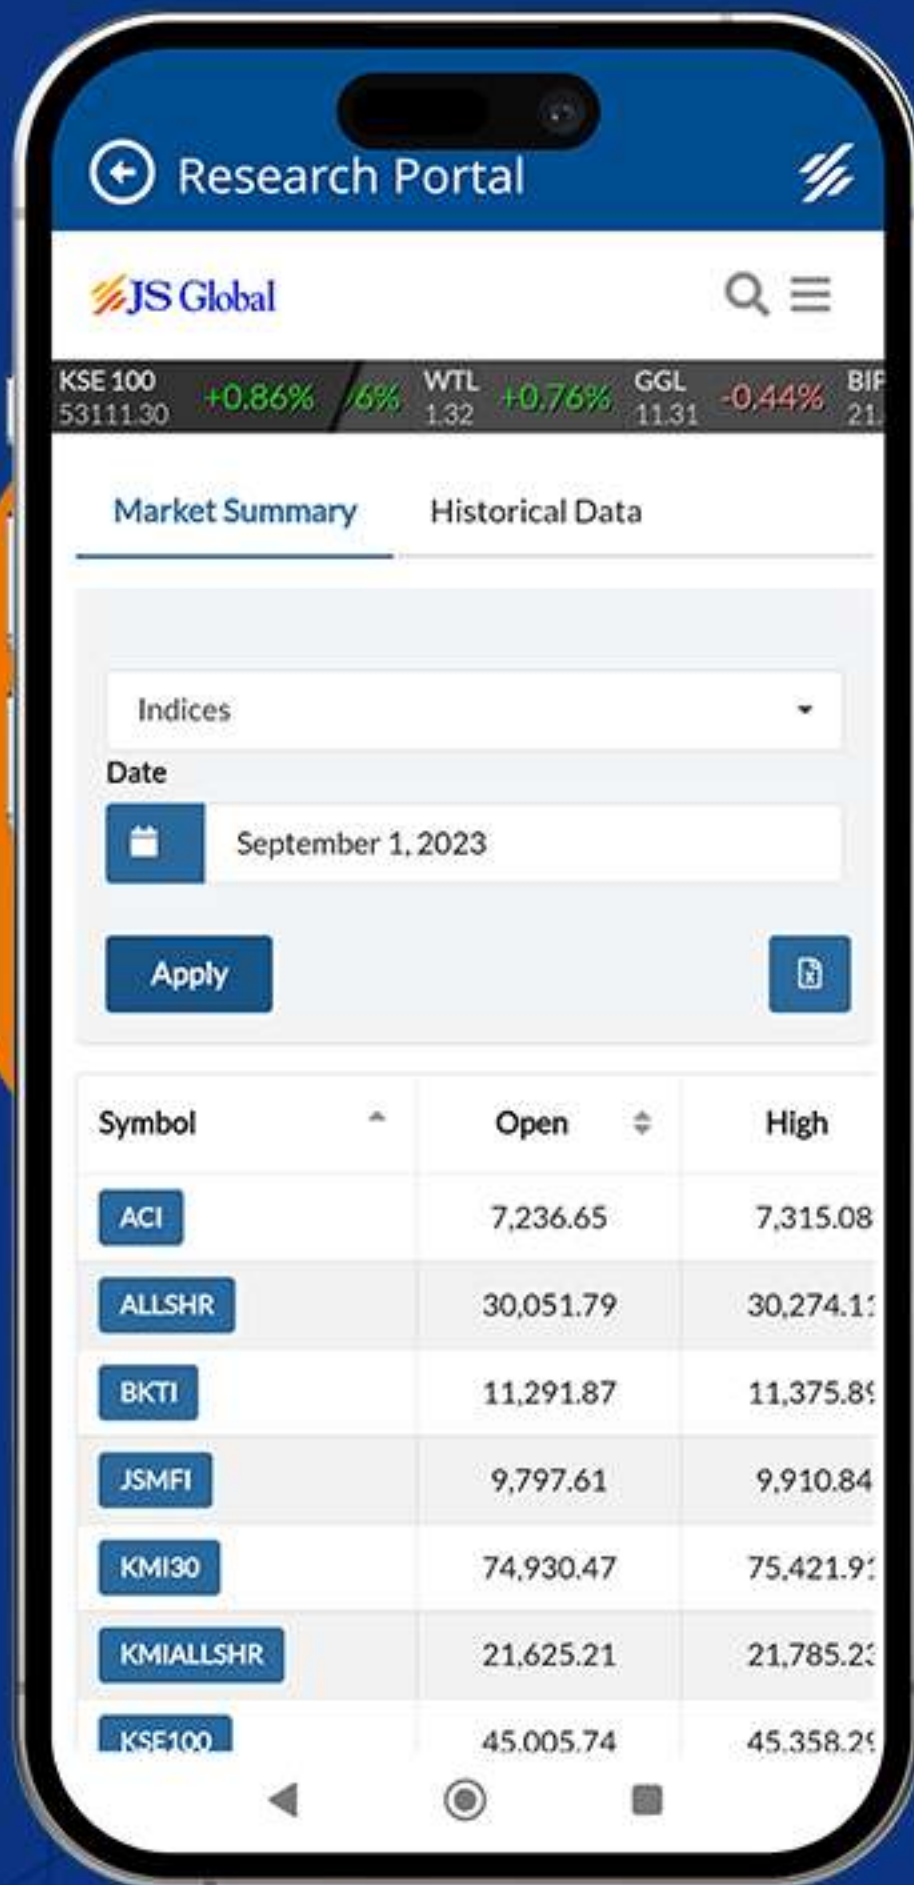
Research Portal

JS Global

KSE 100 53111.30 +0.86% /6% WTL 1.32 +0.76% GGL 11.31 -0.44% BIF 21.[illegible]

Market Summary Historical Data

Indices

Date

September 1, 2023

Apply

| Symbol | Open | High |
|---|---|---|
| ACI | 7,236.65 | 7,315.08 |
| ALLSHR | 30,051.79 | 30,274.1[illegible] |
| BKTI | 11,291.87 | 11,375.8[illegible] |
| JSMFI | 9,797.61 | 9,910.84 |
| KMI30 | 74,930.47 | 75,421.9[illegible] |
| KMIALLSHR | 21,625.21 | 21,785.2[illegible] |
| KSE100 | 45,005.74 | 45,358.2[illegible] |